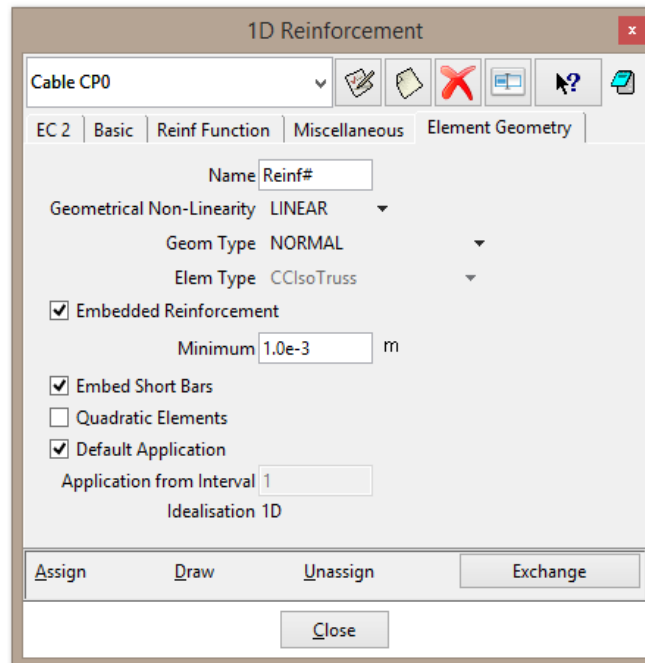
1D Reinforcement

x

Cable CP0

EC 2 | Basic | Reinf Function | Miscellaneous | Element Geometry

Name Reinf#

Geometrical Non-Linearity LINEAR

Geom Type NORMAL

Elem Type CCIsoTruss

Embedded Reinforcement

Minimum 1.0e-3 m

Embed Short Bars

Quadratic Elements

Default Application

Application from Interval 1

Idealisation 1D

Assign Draw Unassign Exchange

Close